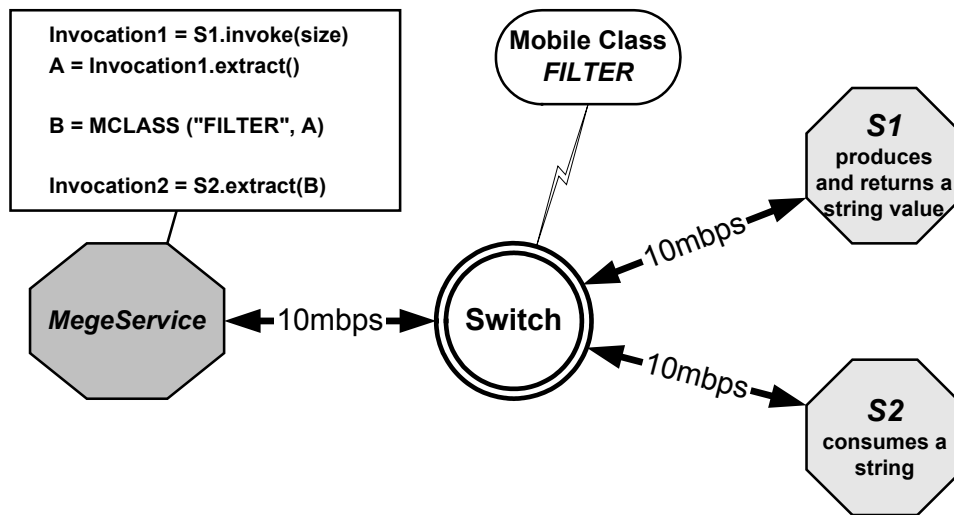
Invocation1 = S1.invoke(size)
A = Invocation1.extract()

B = MCLASS ("FILTER", A)

Invocation2 = S2.extract(B)

Mobile Class
FILTER

S1
produces and returns a string value

10mbps

MegeService

10mbps

Switch

10mbps

S2
consumes a string